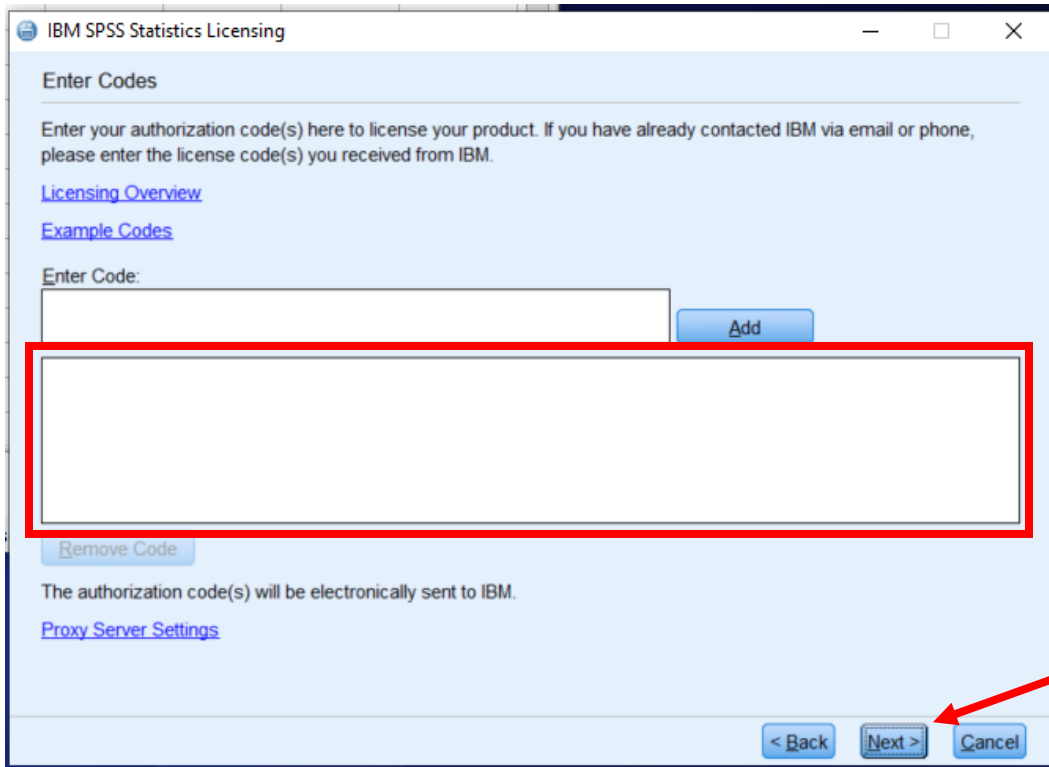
IBM SPSS Statistics Licensing

Enter Codes

Enter your authorization code(s) here to license your product. If you have already contacted IBM via email or phone, please enter the license code(s) you received from IBM.

Licensing Overview

Example Codes

Enter Code:

Add

Remove Code

The authorization code(s) will be electronically sent to IBM.

Proxy Server Settings

< Back Next > Cancel